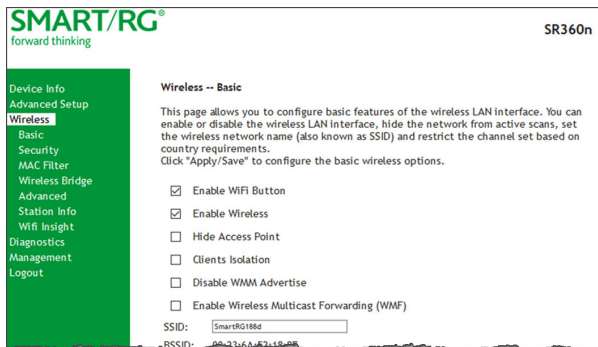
SMART/RG®
forward thinking

SR360n

Device Info
Advanced Setup
Wireless
Basic
Security
MAC Filter
Wireless Bridge
Advanced
Station Info
Wifi Insight
Diagnostics
Management
Logout

Wireless -- Basic

This page allows you to configure basic features of the wireless LAN interface. You can enable or disable the wireless LAN interface, hide the network from active scans, set the wireless network name (also known as SSID) and restrict the channel set based on country requirements.
Click "Apply/Save" to configure the basic wireless options.

☑ Enable WiFi Button

☑ Enable Wireless

☐ Hide Access Point

☐ Clients Isolation

☐ Disable WMM Advertise

☐ Enable Wireless Multicast Forwarding (WMF)

SSID: SmartRG188d

BSSID: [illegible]